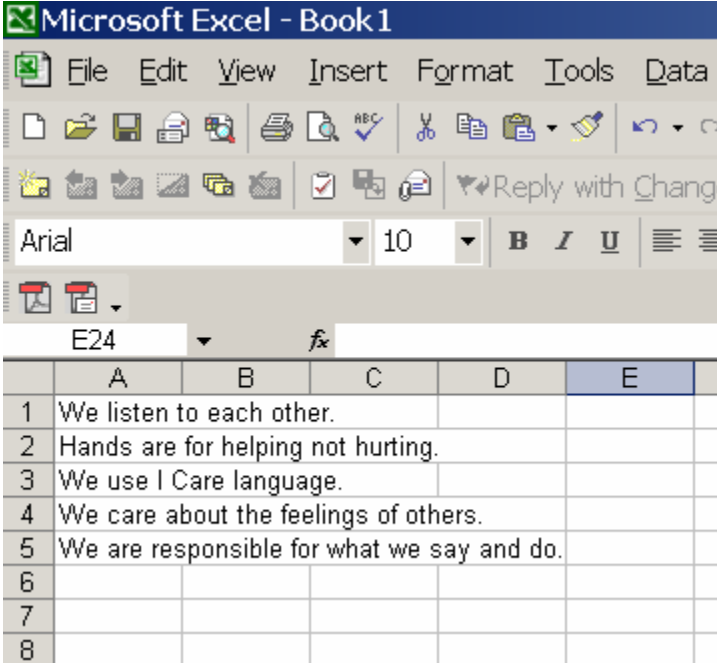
Microsoft Excel - Book1

File Edit View Insert Format Tools Data

Reply with Chang

Arial 10 B I U

E24 fx

|   | A | B | C | D | E |
|---|---|---|---|---|---|
| 1 | We listen to each other. | | | | |
| 2 | Hands are for helping not hurting. | | | | |
| 3 | We use I Care language. | | | | |
| 4 | We care about the feelings of others. | | | | |
| 5 | We are responsible for what we say and do. | | | | |
| 6 | | | | | |
| 7 | | | | | |
| 8 | | | | | |